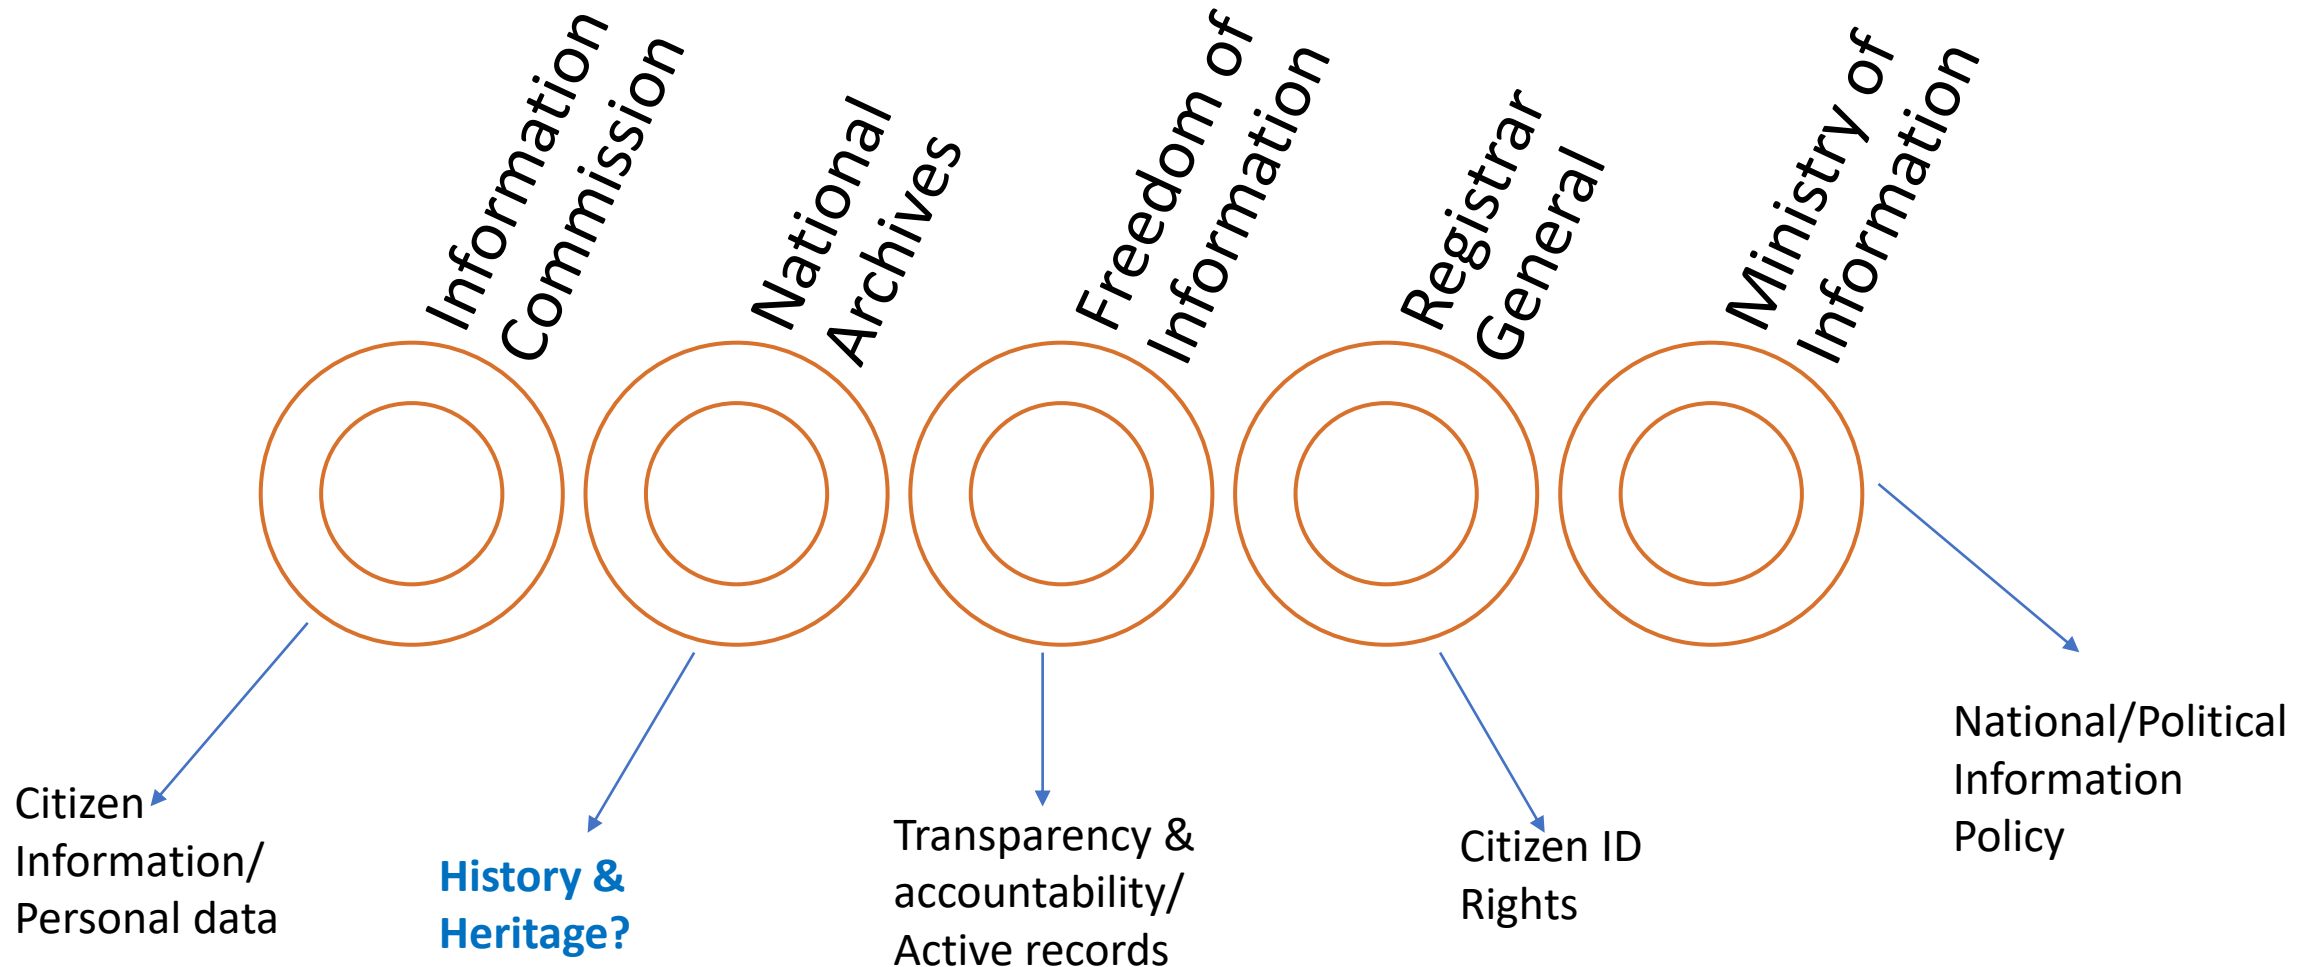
Information Commission

National Archives

Freedom of Information

Registrar General

Ministry of Information

Citizen Information/ Personal data

History & Heritage?

Transparency & accountability/ Active records

Citizen ID Rights

National/Political Information Policy